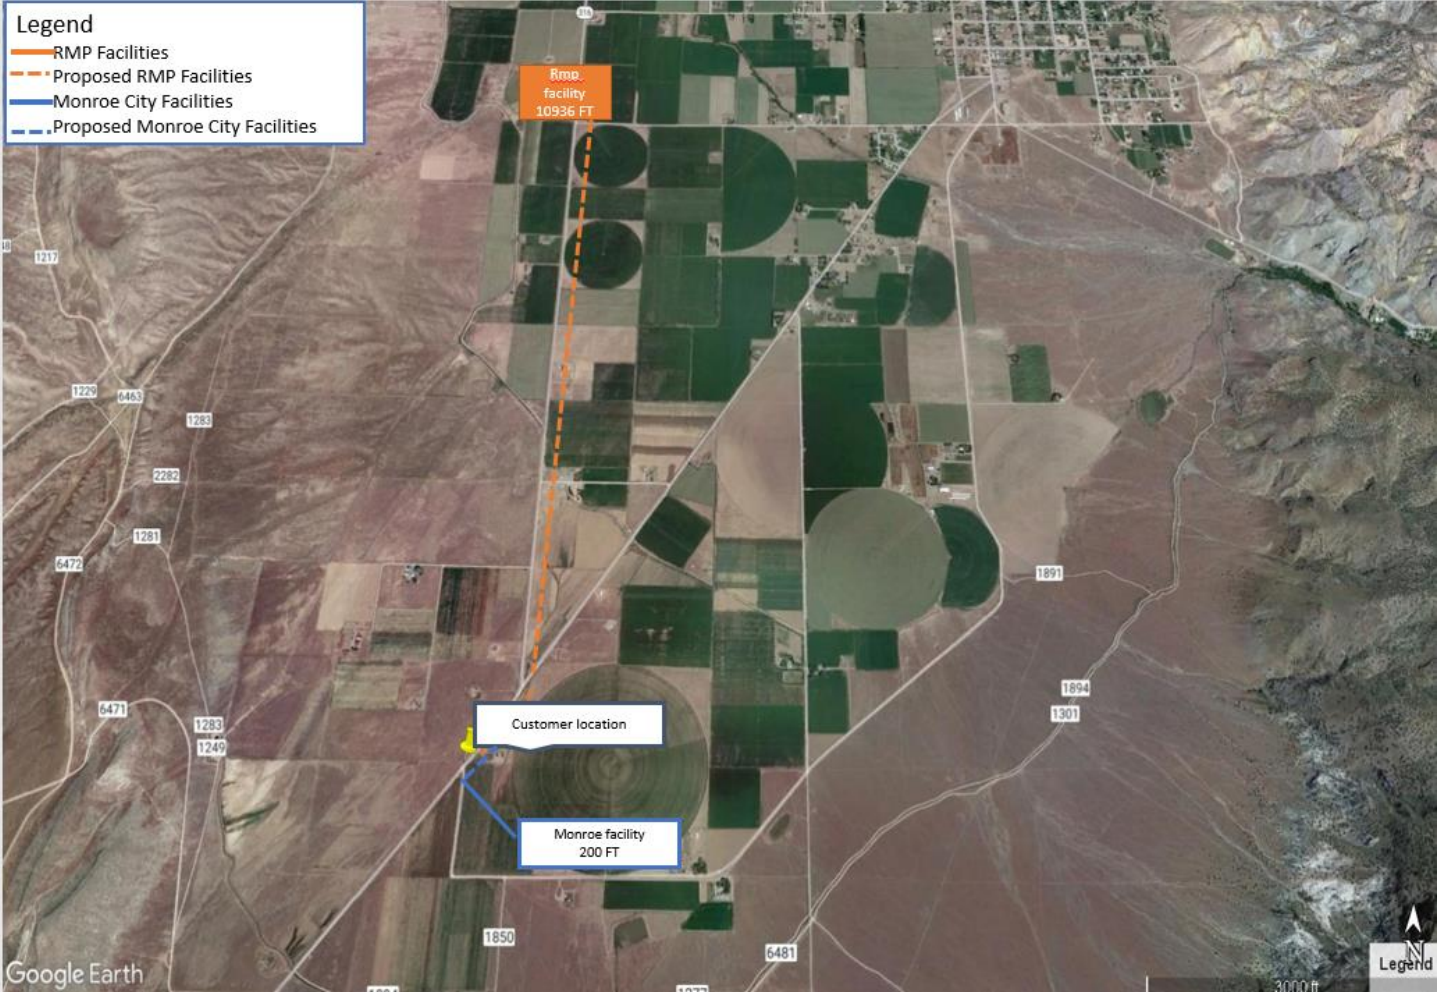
Legend
RMP Facilities
Proposed RMP Facilities
Monroe City Facilities
Proposed Monroe City Facilities

Rmp facility 10936 FT

118

1217

1229

6463

1283

2282

1281

6472

6471

1283

1249

Customer location

Monroe facility 200 FT

1891

1894

1301

1850

6481

Google Earth

N

Legend

3000 ft